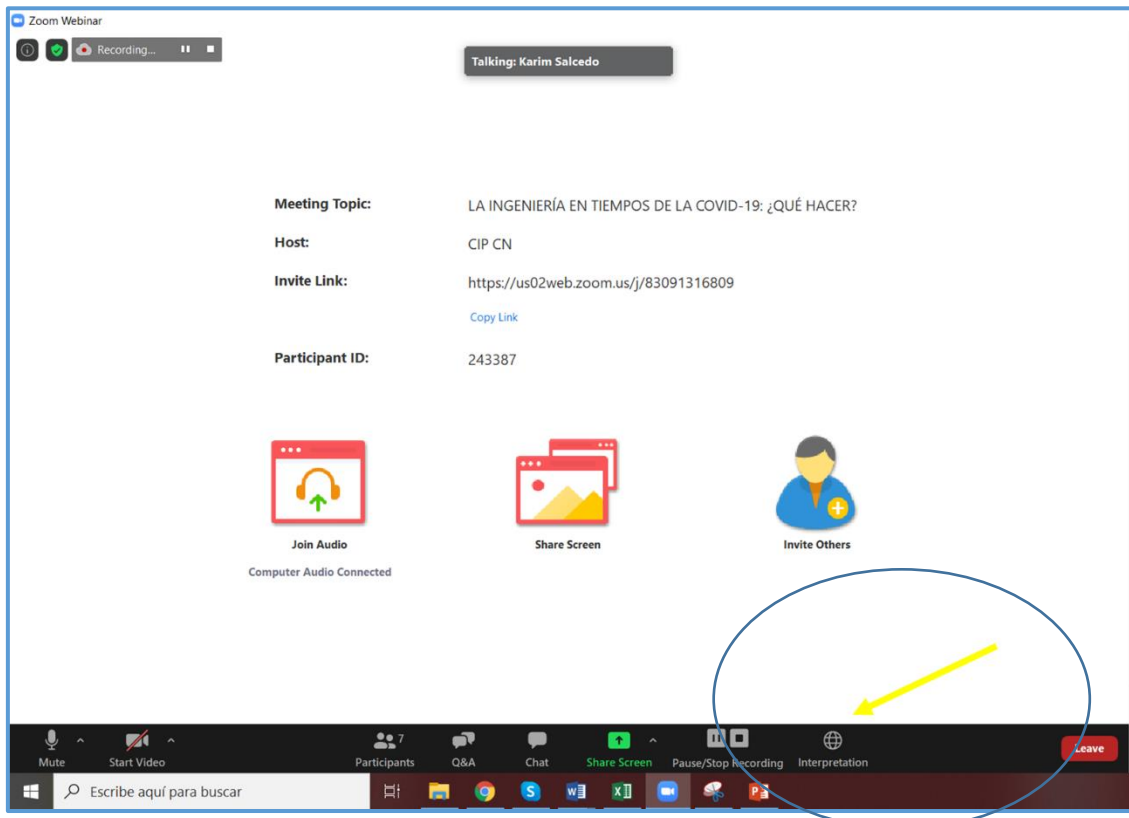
Zoom Webinar

Recording...

Talking: Karim Salcedo

Meeting Topic: LA INGENIERÍA EN TIEMPOS DE LA COVID-19: ¿QUÉ HACER?

Host: CIP CN

Invite Link: https://us02web.zoom.us/j/83091316809

Copy Link

Participant ID: 243387

Join Audio

Computer Audio Connected

Share Screen

Invite Others

Mute

Start Video

7

Participants

Q&A

Chat

Share Screen

Pause/Stop Recording

Interpretation

Leave

Escribe aquí para buscar